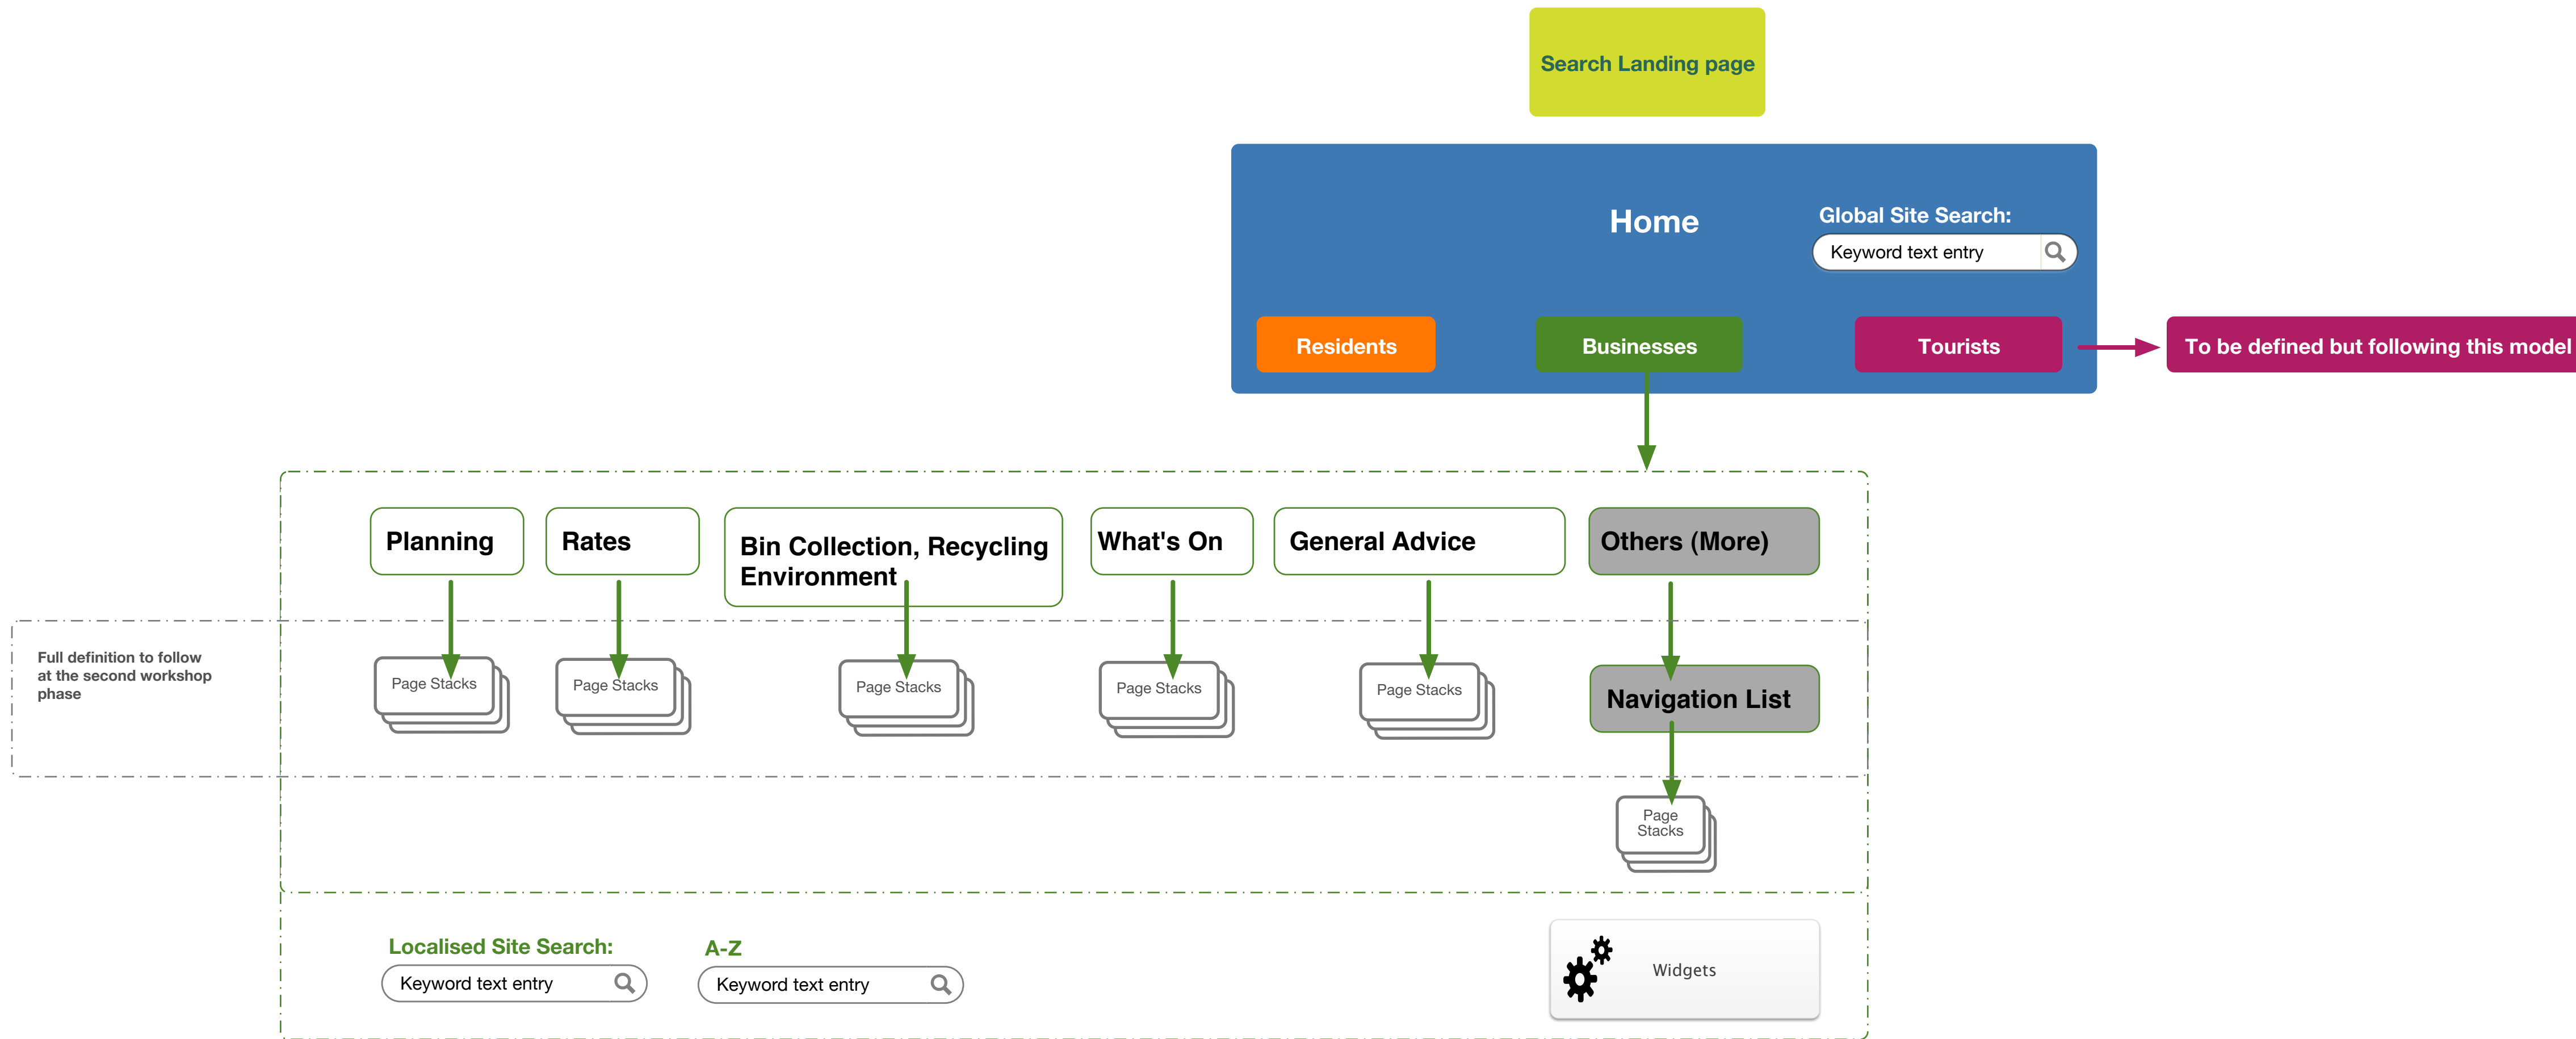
Search Landing page

Home

Global Site Search:

Keyword text entry

Residents

Businesses

Tourists

To be defined but following this model

Planning

Rates

Bin Collection, Recycling Environment

What's On

General Advice

Others (More)

Full definition to follow at the second workshop phase

Page Stacks

Page Stacks

Page Stacks

Page Stacks

Page Stacks

Navigation List

Page Stacks

Localised Site Search:

Keyword text entry

A-Z

Keyword text entry

Widgets